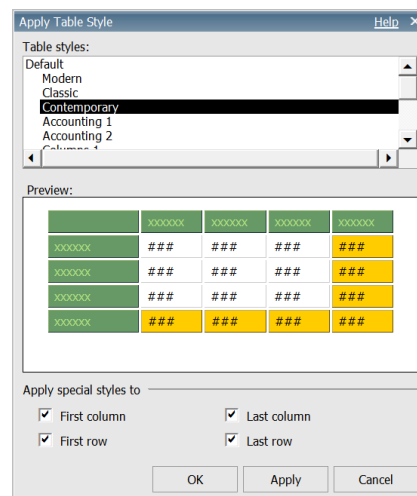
Apply Table Style

Help

Table styles:

Default
Modern
Classic
Contemporary
Accounting 1
Accounting 2
Columns 1

Preview:

| | xxxxxx | xxxxxx | xxxxxx | xxxxxx |
|---|---|---|---|---|
| xxxxxx | ### | ### | ### | ### |
| xxxxxx | ### | ### | ### | ### |
| xxxxxx | ### | ### | ### | ### |
| xxxxxx | ### | ### | ### | ### |

Apply special styles to

First column
Last column
First row
Last row

OK
Apply
Cancel